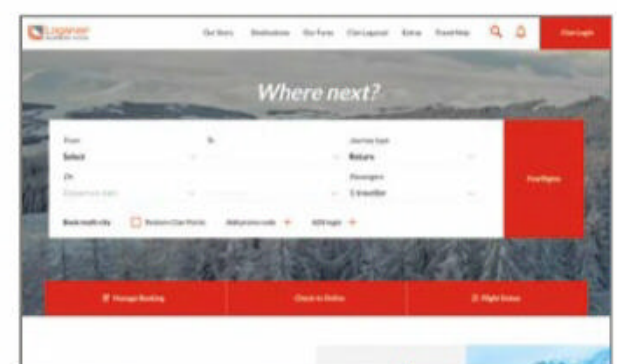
Loganair

Our Story Destinations Our Fares Clan Loganair Extras Travel Help

Clan Login

Where next?

From
Select

To

Journey type
Return

On
Departure date

Passengers
1 traveller

Find flights

Book multi-city Redeem Clan Points Add promo code + Add login +

Manage Booking

Check-in Online

Flight Status